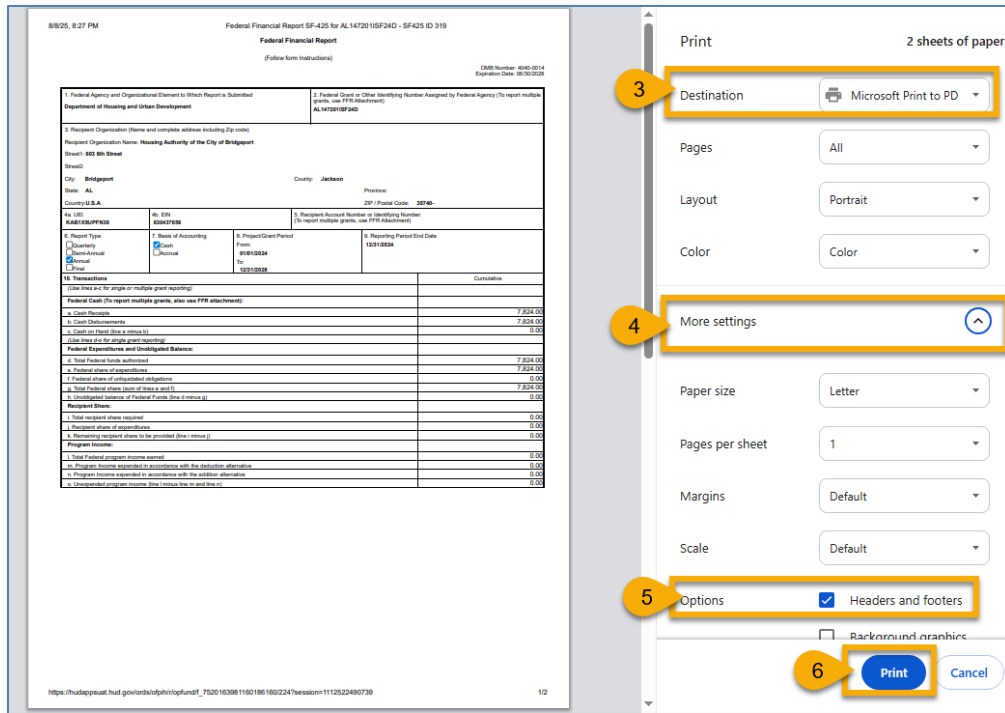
8/8/25, 8:27 PM Federal Financial Report SF-425 for AL147201ISF24D - SF425 ID 319

Federal Financial Report

(Follow form Instructions)

OMB Number: 4040-0014
Expiration Date: 08/30/2028

| 1. Federal Agency and Organizational Element to Which Report is Submitted Department of Housing and Urban Development | | 2. Federal Grant or Other Identifying Number Assigned by Federal Agency (To report multiple grants, use FFR Attachment) AL147201ISF24D | |
|---|---|---|---|
| 3. Recipient Organization (Name and complete address including Zip code) Recipient Organization Name: Housing Authority of the City of Bridgeport Street1: 603 6th Street Street2: City: Bridgeport County: Jackson State: AL Province: Country: U.S.A ZIP / Postal Code: 35740- | | | |
| 4a. UEI: KAB1X9UPFN36 | 4b. EIN: 630437636 | 5. Recipient Account Number or Identifying Number (To report multiple grants, use FFR Attachment) | |
| 6. Report Type Quarterly Semi-Annual Annual Final | 7. Basis of Accounting Cash Accrual | 8. Project/Grant Period From: 01/01/2024 To: 12/31/2028 | 9. Reporting Period End Date 12/31/2024 |

| 10. Transactions | Cumulative |
|---|---|
| (Use lines a-c for single or multiple grant reporting) | |
| Federal Cash (To report multiple grants, also use FFR attachment): | |
| a. Cash Receipts | 7,824.00 |
| b. Cash Disbursements | 7,824.00 |
| c. Cash on Hand (line a minus b) | 0.00 |
| (Use lines d-o for single grant reporting) | |
| Federal Expenditures and Unobligated Balance: | |
| d. Total Federal funds authorized | 7,824.00 |
| e. Federal share of expenditures | 7,824.00 |
| f. Federal share of unliquidated obligations | 0.00 |
| g. Total Federal share (sum of lines e and f) | 7,824.00 |
| h. Unobligated balance of Federal Funds (line d minus g) | 0.00 |
| Recipient Share: | |
| i. Total recipient share required | 0.00 |
| j. Recipient share of expenditures | 0.00 |
| k. Remaining recipient share to be provided (line i minus j) | 0.00 |
| Program Income: | |
| l. Total Federal program income earned | 0.00 |
| m. Program Income expended in accordance with the deduction alternative | 0.00 |
| n. Program Income expended in accordance with the addition alternative | 0.00 |
| o. Unexpended program income (line l minus line m and line n) | 0.00 |

https://hudappsuat.hud.gov/ords/ofpih/r/opfund/f_75201639811601861 60/224?session=1112522490739 1/2

Print 2 sheets of paper

3 Destination Microsoft Print to PD

Pages All

Layout Portrait

Color Color

4 More settings

Paper size Letter

Pages per sheet 1

Margins Default

Scale Default

5 Options Headers and footers

Background graphics

6 Print Cancel